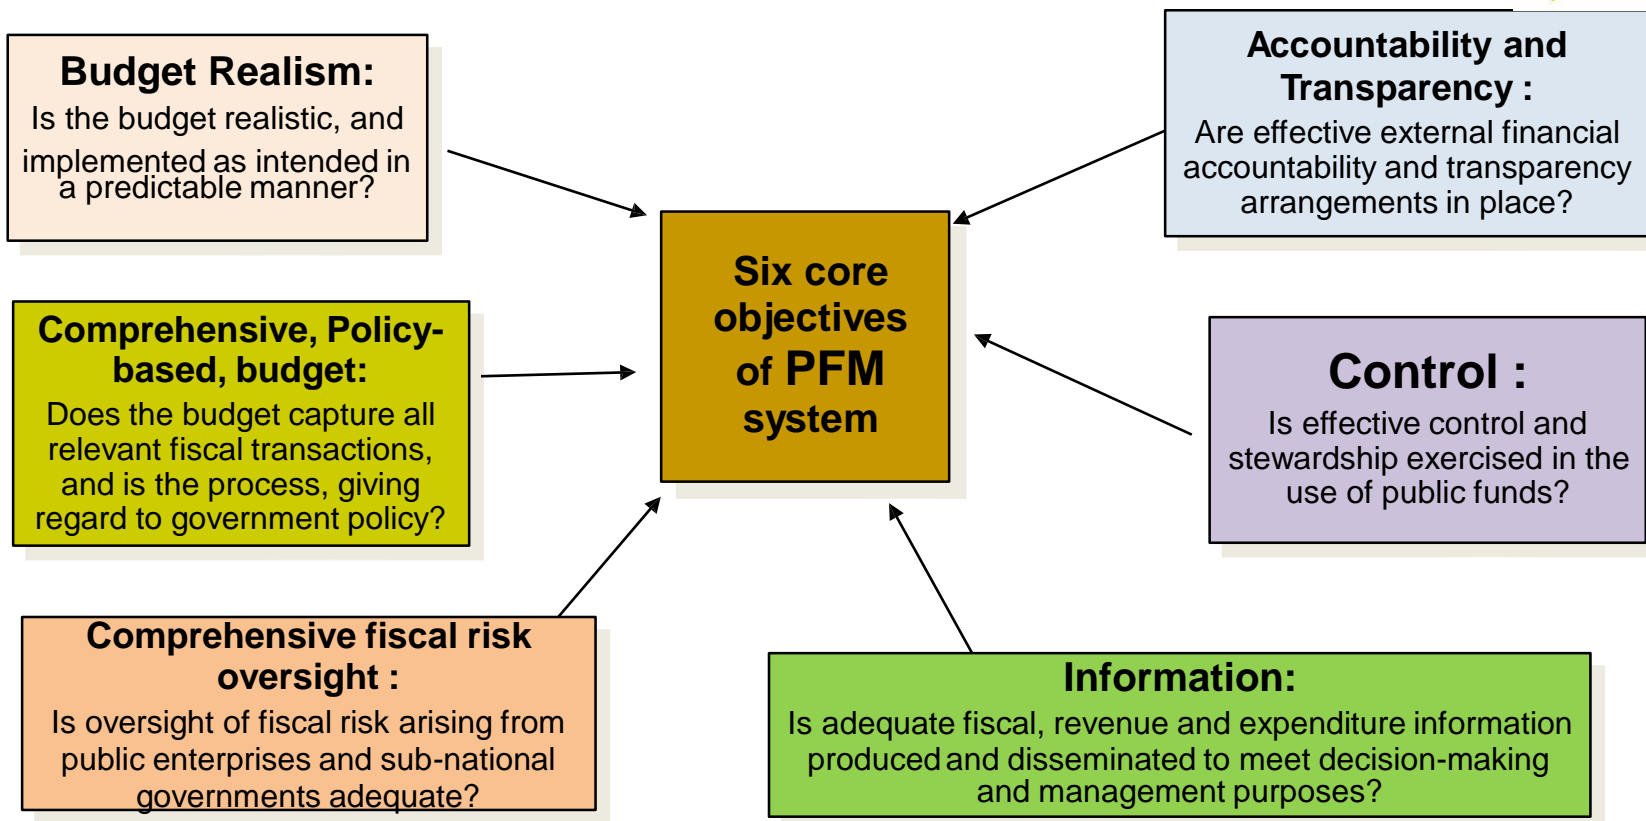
Budget Realism:
Is the budget realistic, and implemented as intended in a predictable manner?

Accountability and Transparency :
Are effective external financial accountability and transparency arrangements in place?

Six core objectives of PFM system

Comprehensive, Policy-based, budget:
Does the budget capture all relevant fiscal transactions, and is the process, giving regard to government policy?

Control :
Is effective control and stewardship exercised in the use of public funds?

Comprehensive fiscal risk oversight :
Is oversight of fiscal risk arising from public enterprises and sub-national governments adequate?

Information:
Is adequate fiscal, revenue and expenditure information produced and disseminated to meet decision-making and management purposes?